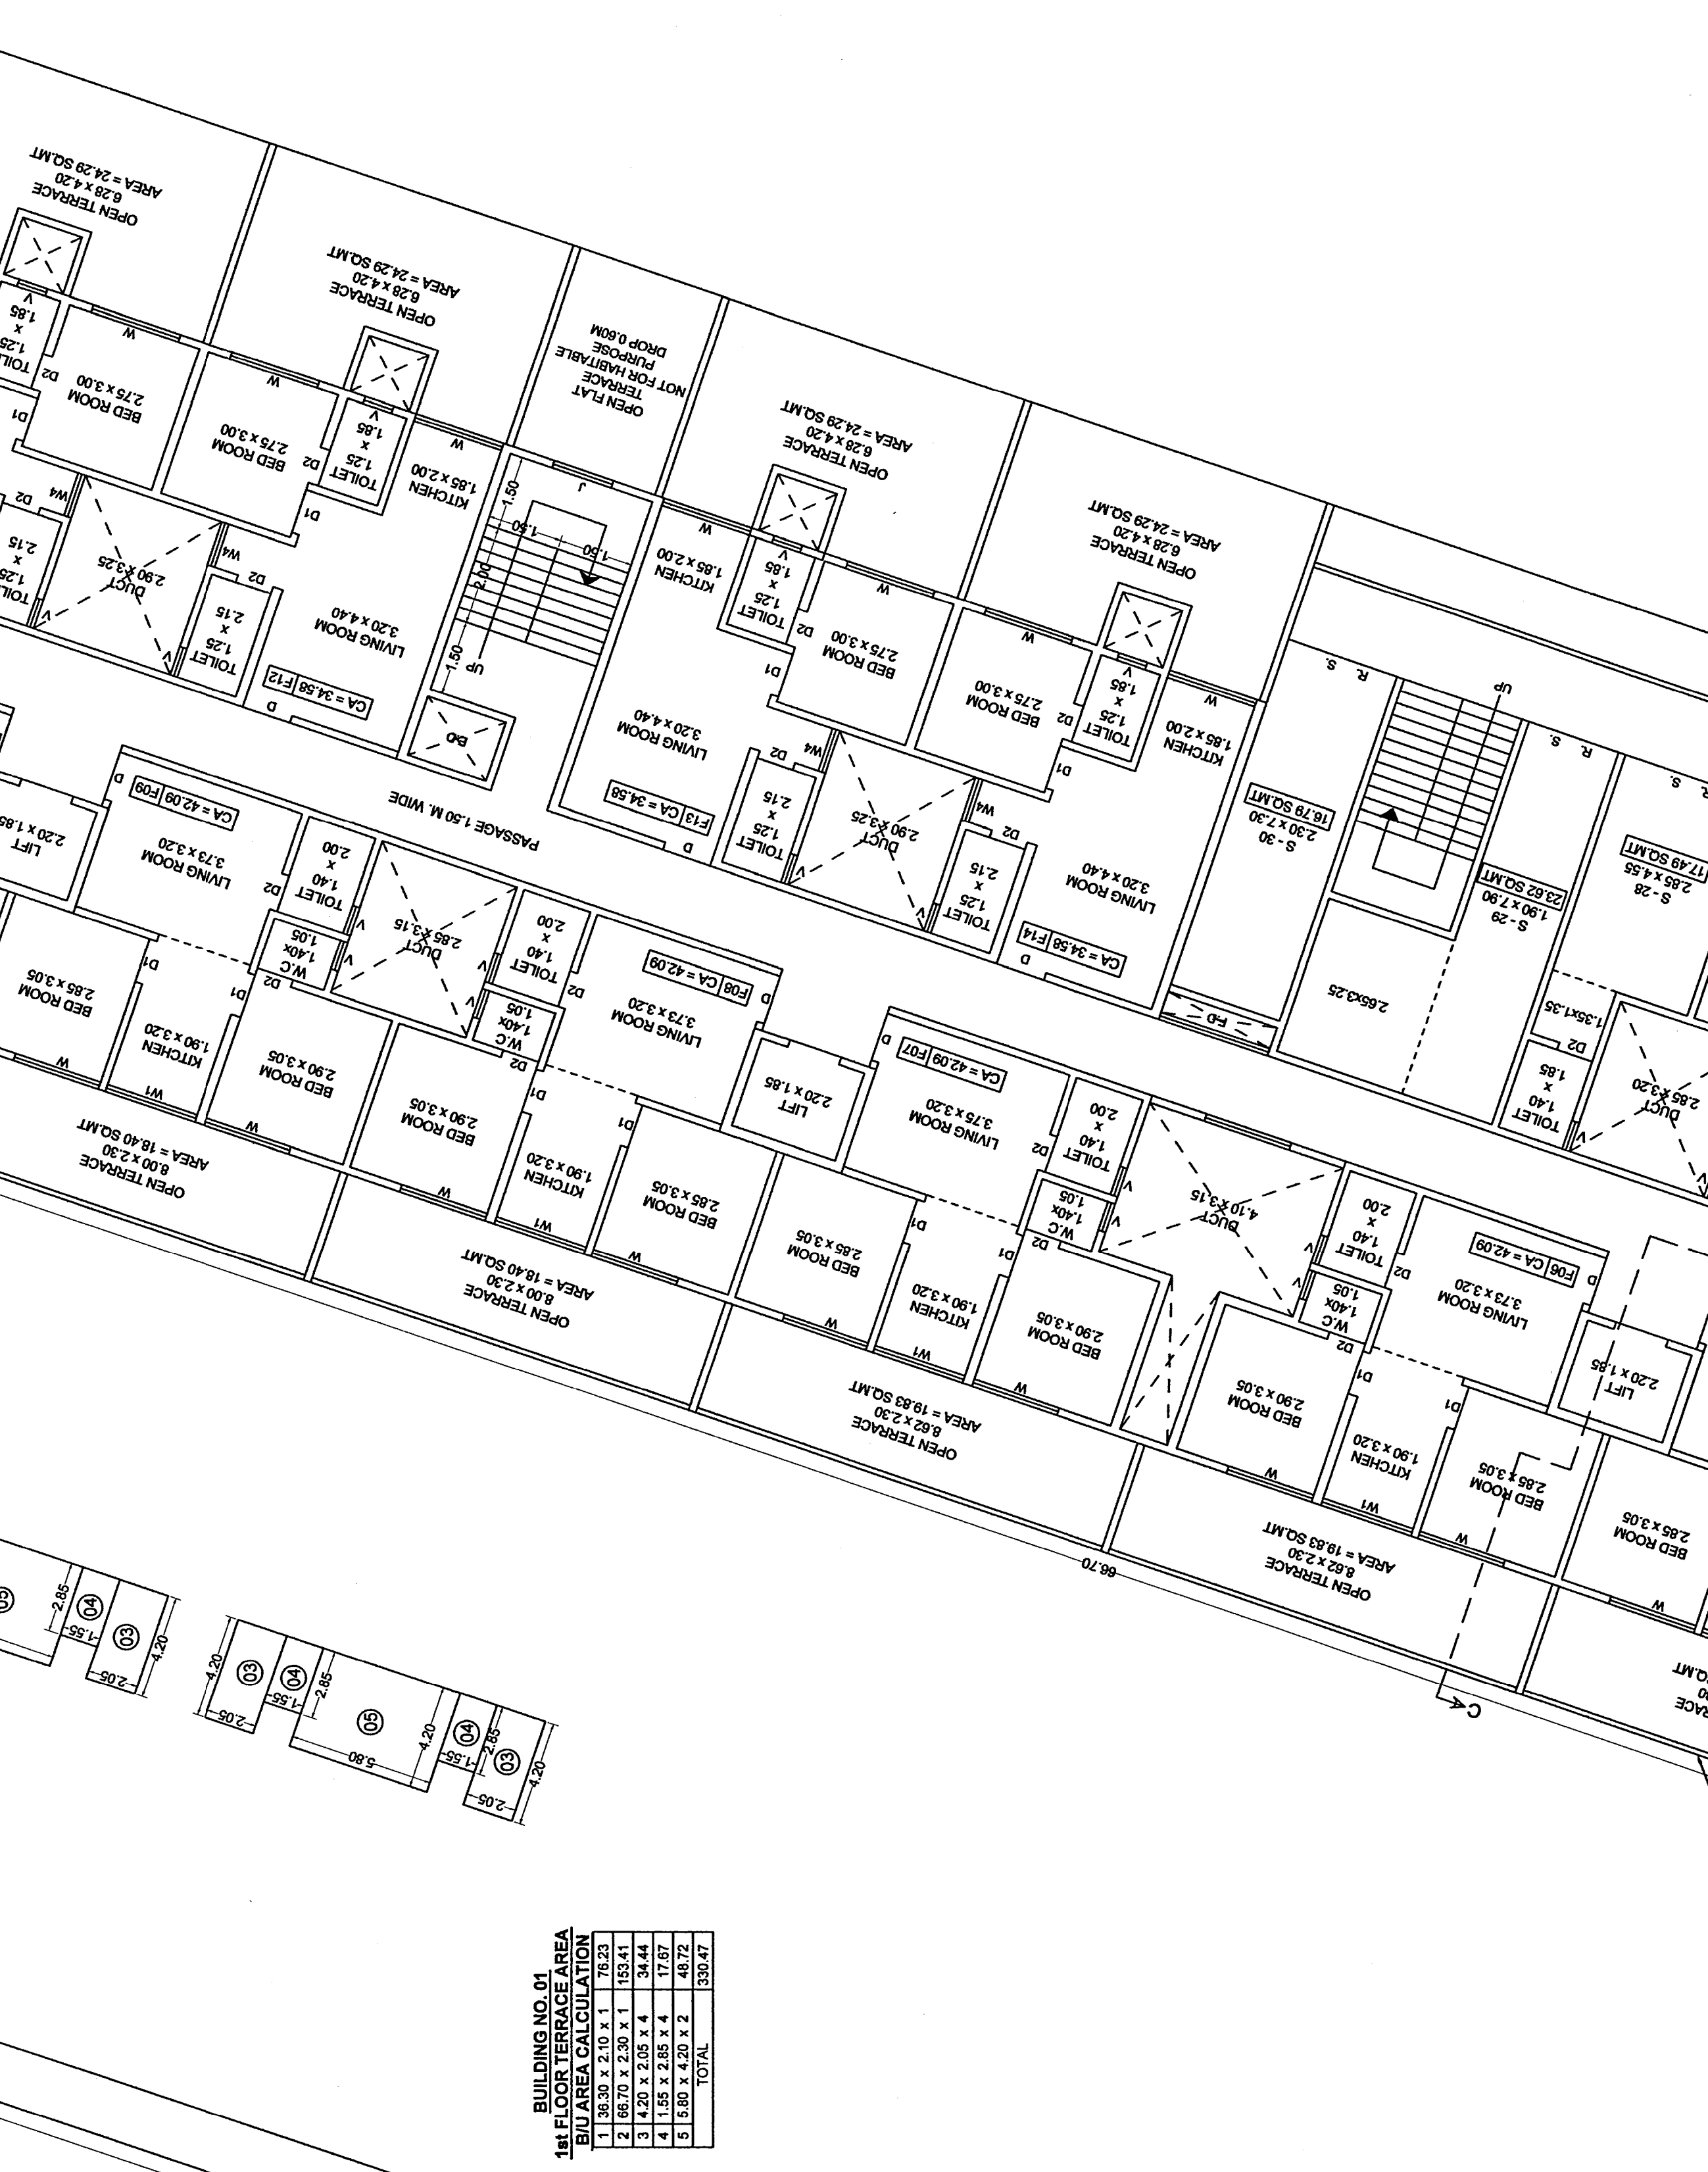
OPEN TERRACE
6.28 x 4.20
AREA = 24.29 SQ.MT

OPEN TERRACE
6.28 x 4.20
AREA = 24.29 SQ.MT

OPEN FLAT
TERRACE
NOT FOR HABITABLE
PURPOSE
DROP 0.60M

OPEN TERRACE
6.28 x 4.20
AREA = 24.29 SQ.MT

OPEN TERRACE
6.28 x 4.20
AREA = 24.29 SQ.MT

TOILET
1.25
x
1.85

BED ROOM
2.75 x 3.00

BED ROOM
2.75 x 3.00

TOILET
1.25
x
1.85

KITCHEN
1.85 x 2.00

TOILET
1.25
x
2.15

DUCT
2.90 x 3.25

TOILET
1.25
x
2.15

LIVING ROOM
3.20 x 4.40

CA = 34.58 F12

1.50
1.50
1.50
2.10
1.50
UP

B/D

KITCHEN
1.85 x 2.00

TOILET
1.25
x
1.85

BED ROOM
2.75 x 3.00

BED ROOM
2.75 x 3.00

TOILET
1.25
x
1.85

KITCHEN
1.85 x 2.00

LIVING ROOM
3.20 x 4.40

F13 CA = 34.58

TOILET
1.25
x
2.15

DUCT
2.90 x 3.25

TOILET
1.25
x
2.15

LIVING ROOM
3.20 x 4.40

F14 CA = 34.58

R. S.
UP
R. S.
R. S.

S - 30
2.30 x 7.30
16.79 SQ.MT

S - 29
1.90 x 7.90
23.62 SQ.MT

S - 28
2.85 x 4.55
17.49 SQ.MT

2.65x3.25

1.35x1.35

F-D

PASSAGE 1.50 M. WIDE

LIFT
2.20 x 1.85

CA = 42.09 F09

LIVING ROOM
3.73 x 3.20

TOILET
1.40
x
2.00

DUCT
2.85 x 3.15

TOILET
1.40
x
2.00

W.C
1.40x
1.05

W.C
1.40x
1.05

F08 CA = 42.09

LIVING ROOM
3.73 x 3.20

BED ROOM
2.85 x 3.05

KITCHEN
1.90 x 3.20

BED ROOM
2.90 x 3.05

BED ROOM
2.90 x 3.05

KITCHEN
1.90 x 3.20

BED ROOM
2.85 x 3.05

LIFT
2.20 x 1.85

CA = 42.09 F07

LIVING ROOM
3.75 x 3.20

TOILET
1.40
x
2.00

DUCT
4.10 x 3.15

W.C
1.40x
1.05

TOILET
1.40
x
2.00

W.C
1.40x
1.05

F06 CA = 42.09

LIVING ROOM
3.73 x 3.20

TOILET
1.40
x
1.85

DUCT
2.85 x 3.20

LIFT
2.20 x 1.85

BED ROOM
2.85 x 3.05

KITCHEN
1.90 x 3.20

BED ROOM
2.90 x 3.05

BED ROOM
2.90 x 3.05

KITCHEN
1.90 x 3.20

BED ROOM
2.85 x 3.05

BED ROOM
2.85 x 3.05

OPEN TERRACE
8.00 x 2.30
AREA = 18.40 SQ.MT

OPEN TERRACE
8.00 x 2.30
AREA = 18.40 SQ.MT

OPEN TERRACE
8.62 x 2.30
AREA = 19.83 SQ.MT

OPEN TERRACE
8.62 x 2.30
AREA = 19.83 SQ.MT

66.70

C

2.85
04
03
1.55
2.05
4.20

03
04
05
04
03
4.20
2.05
1.55
2.85
5.80
4.20
1.55
2.85
2.05
4.20

BUILDING NO. 01
1st FLOOR TERRACE AREA
B/U AREA CALCULATION

| 1 | 36.30 x 2.10 x 1 | 76.23 |
|---|---|---|
| 2 | 66.70 x 2.30 x 1 | 153.41 |
| 3 | 4.20 x 2.05 x 4 | 34.44 |
| 4 | 1.55 x 2.85 x 4 | 17.67 |
| 5 | 5.80 x 4.20 x 2 | 48.72 |
| | TOTAL | 330.47 |